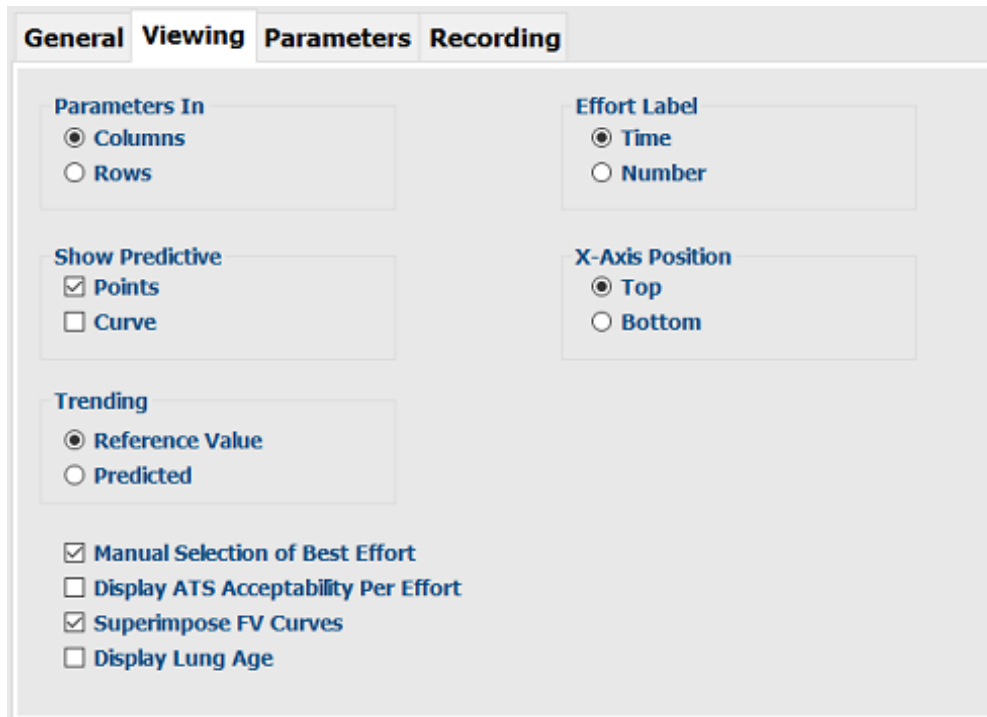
General Viewing Parameters Recording

Parameters In
◉ Columns
○ Rows

Effort Label
◉ Time
○ Number

Show Predictive
☑ Points
☐ Curve

X-Axis Position
◉ Top
○ Bottom

Trending
◉ Reference Value
○ Predicted

☑ Manual Selection of Best Effort
☐ Display ATS Acceptability Per Effort
☑ Superimpose FV Curves
☐ Display Lung Age